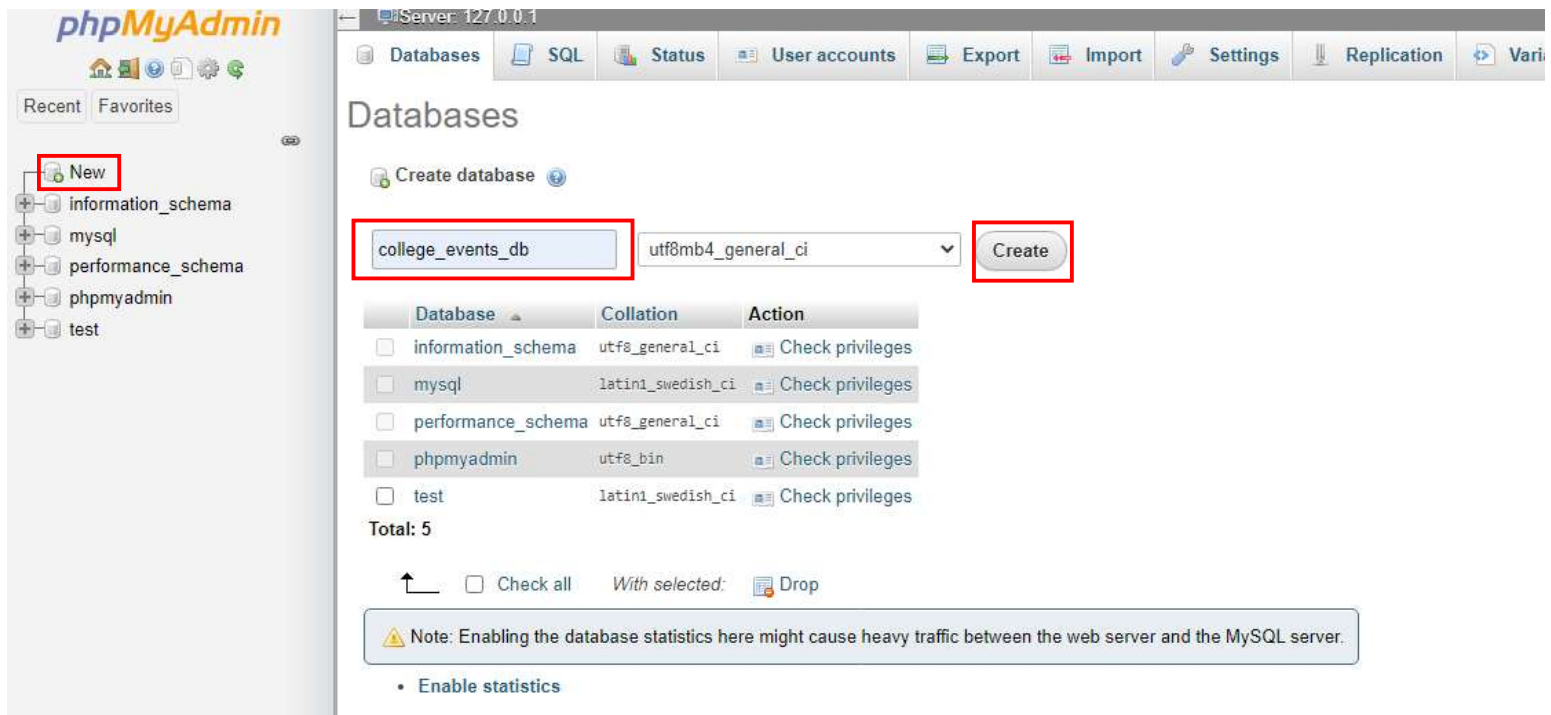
phpMyAdmin

Recent Favorites

New
information_schema
mysql
performance_schema
phpmyadmin
test

Server: 127.0.0.1

Databases SQL Status User accounts Export Import Settings Replication Vari

Databases

Create database

college_events_db utf8mb4_general_ci Create

| | Database | Collation | Action |
|---|---|---|---|
| | information_schema | utf8_general_ci | Check privileges |
| | mysql | latin1_swedish_ci | Check privileges |
| | performance_schema | utf8_general_ci | Check privileges |
| | phpmyadmin | utf8_bin | Check privileges |
| | test | latin1_swedish_ci | Check privileges |

Total: 5

Check all With selected: Drop

Note: Enabling the database statistics here might cause heavy traffic between the web server and the MySQL server.

• Enable statistics